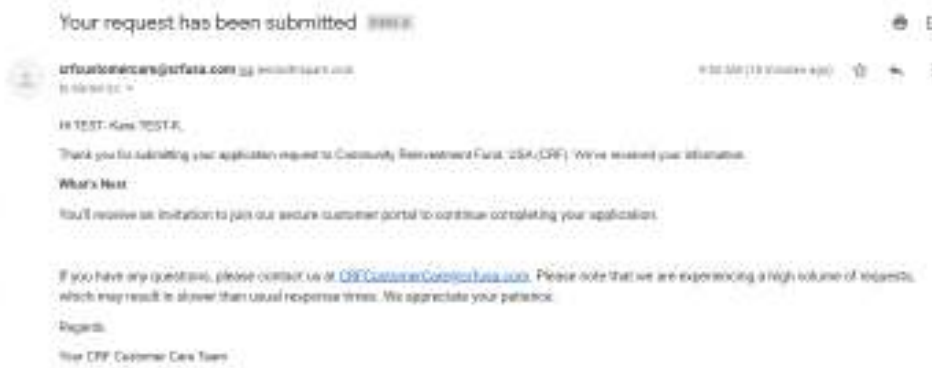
Your request has been submitted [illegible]

crfcustomercare@crfusa.com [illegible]
to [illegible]

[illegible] (18 minutes ago)

Hi TEST: Kate TEST-R,

Thank you for submitting your application request to Community Reinvestment Fund, USA (CRF). We've received your information.

What's Next

You'll receive an invitation to join our secure customer portal to continue completing your application.

If you have any questions, please contact us at CRFCustomerCare@crfusa.com. Please note that we are experiencing a high volume of requests, which may result in slower than usual response times. We appreciate your patience.

Regards,

Your CRF Customer Care Team